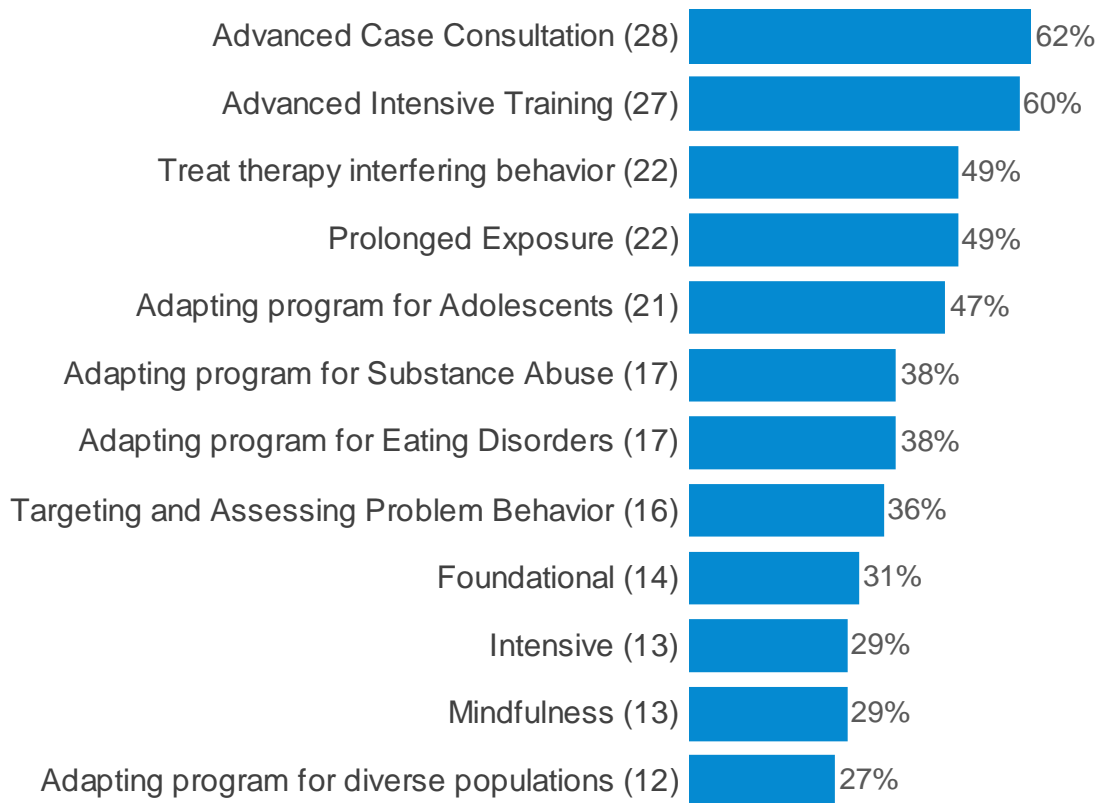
Advanced Case Consultation (28) 62%
Advanced Intensive Training (27) 60%
Treat therapy interfering behavior (22) 49%
Prolonged Exposure (22) 49%
Adapting program for Adolescents (21) 47%
Adapting program for Substance Abuse (17) 38%
Adapting program for Eating Disorders (17) 38%
Targeting and Assessing Problem Behavior (16) 36%
Foundational (14) 31%
Intensive (13) 29%
Mindfulness (13) 29%
Adapting program for diverse populations (12) 27%